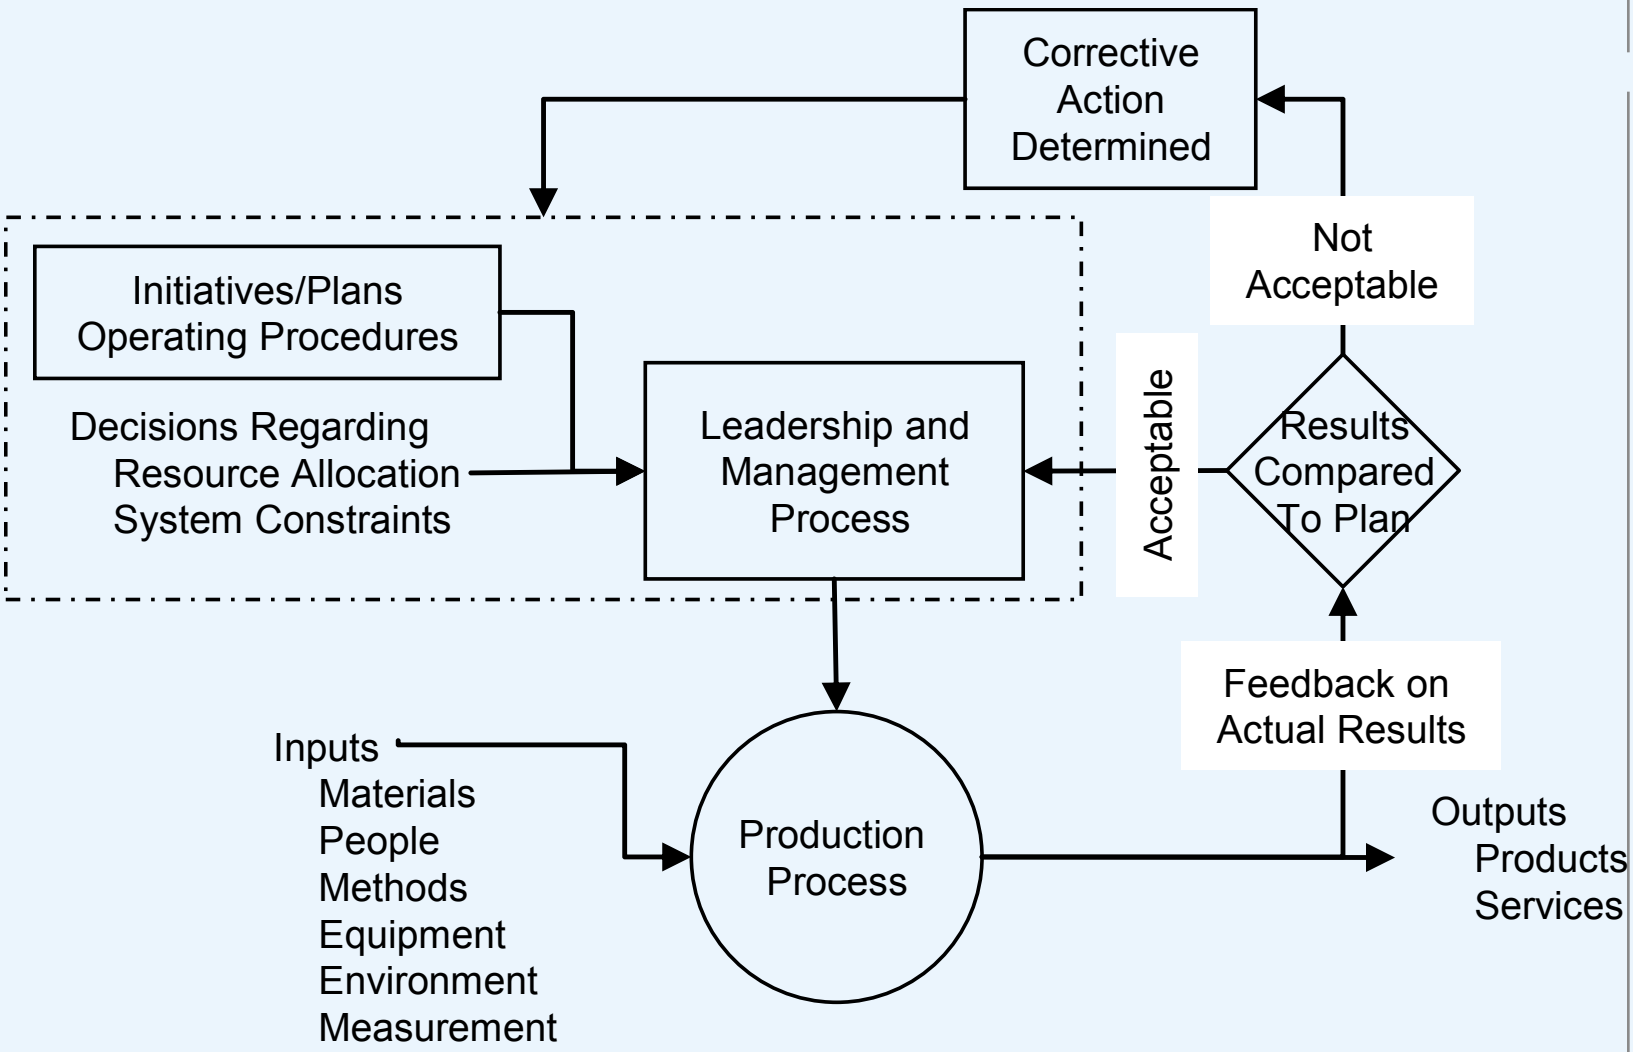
Corrective Action Determined

Initiatives/Plans
Operating Procedures

Decisions Regarding
Resource Allocation
System Constraints

Leadership and Management Process

Not Acceptable

Acceptable

Results Compared To Plan

Feedback on Actual Results

Inputs
Materials
People
Methods
Equipment
Environment
Measurement

Production Process

Outputs
Products
Services